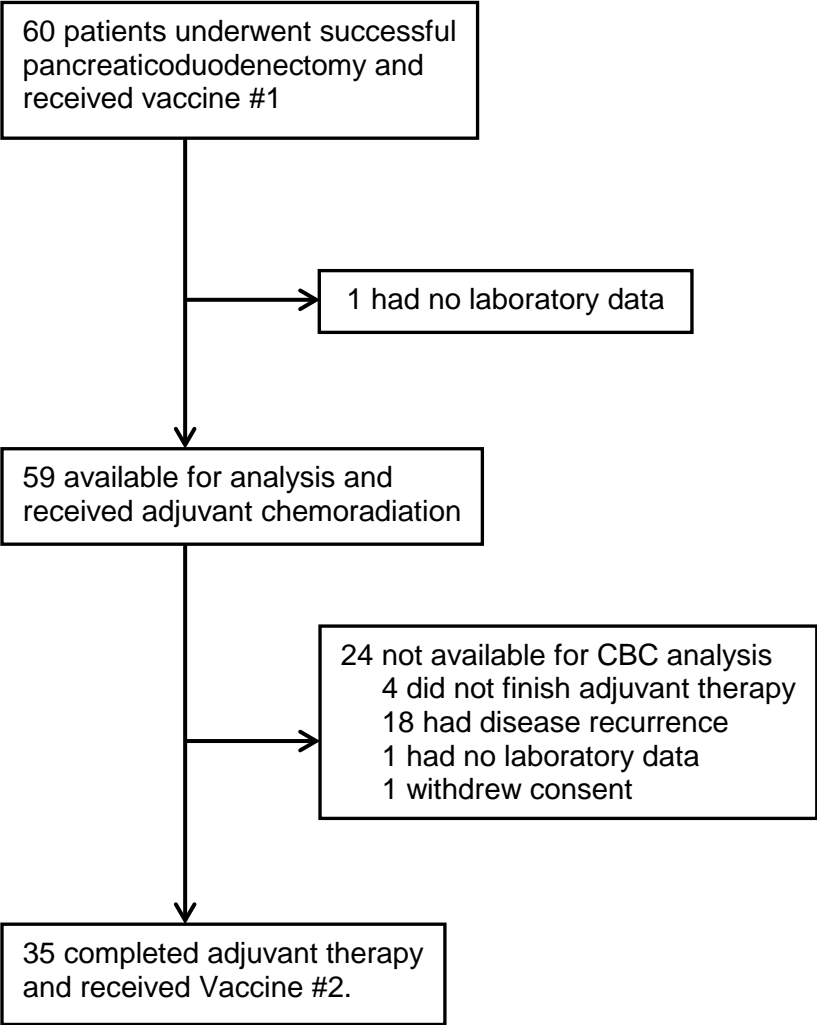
60 patients underwent successful pancreaticoduodenectomy and received vaccine #1

1 had no laboratory data

59 available for analysis and received adjuvant chemoradiation

24 not available for CBC analysis
4 did not finish adjuvant therapy
18 had disease recurrence
1 had no laboratory data
1 withdrew consent

35 completed adjuvant therapy and received Vaccine #2.